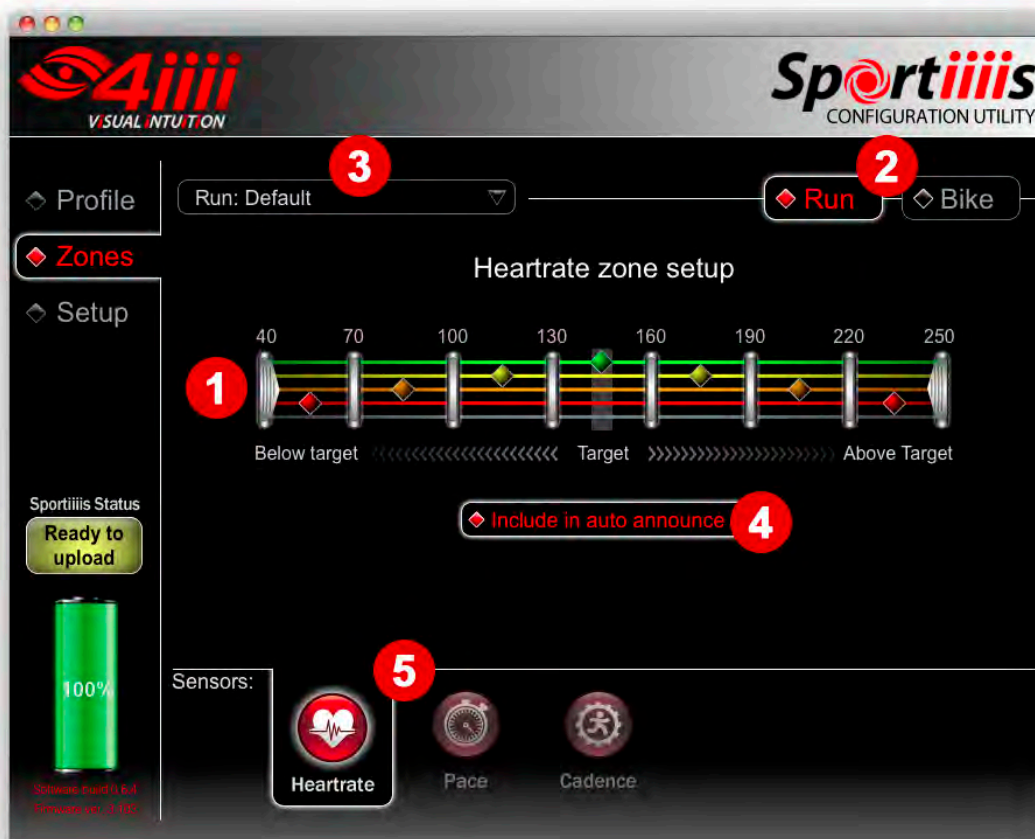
4iiii
VISUAL INTUITION

Sportiiiis
CONFIGURATION UTILITY

Profile
Zones
Setup

3
Run: Default

2
Run
Bike

Heartrate zone setup

40 70 100 130 160 190 220 250

1

Below target
Target
Above Target

Include in auto announce
4

Sportiiiis Status
Ready to upload

100%

Software build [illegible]
Firmware ver. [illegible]

Sensors:
5

Heartrate
Pace
Cadence